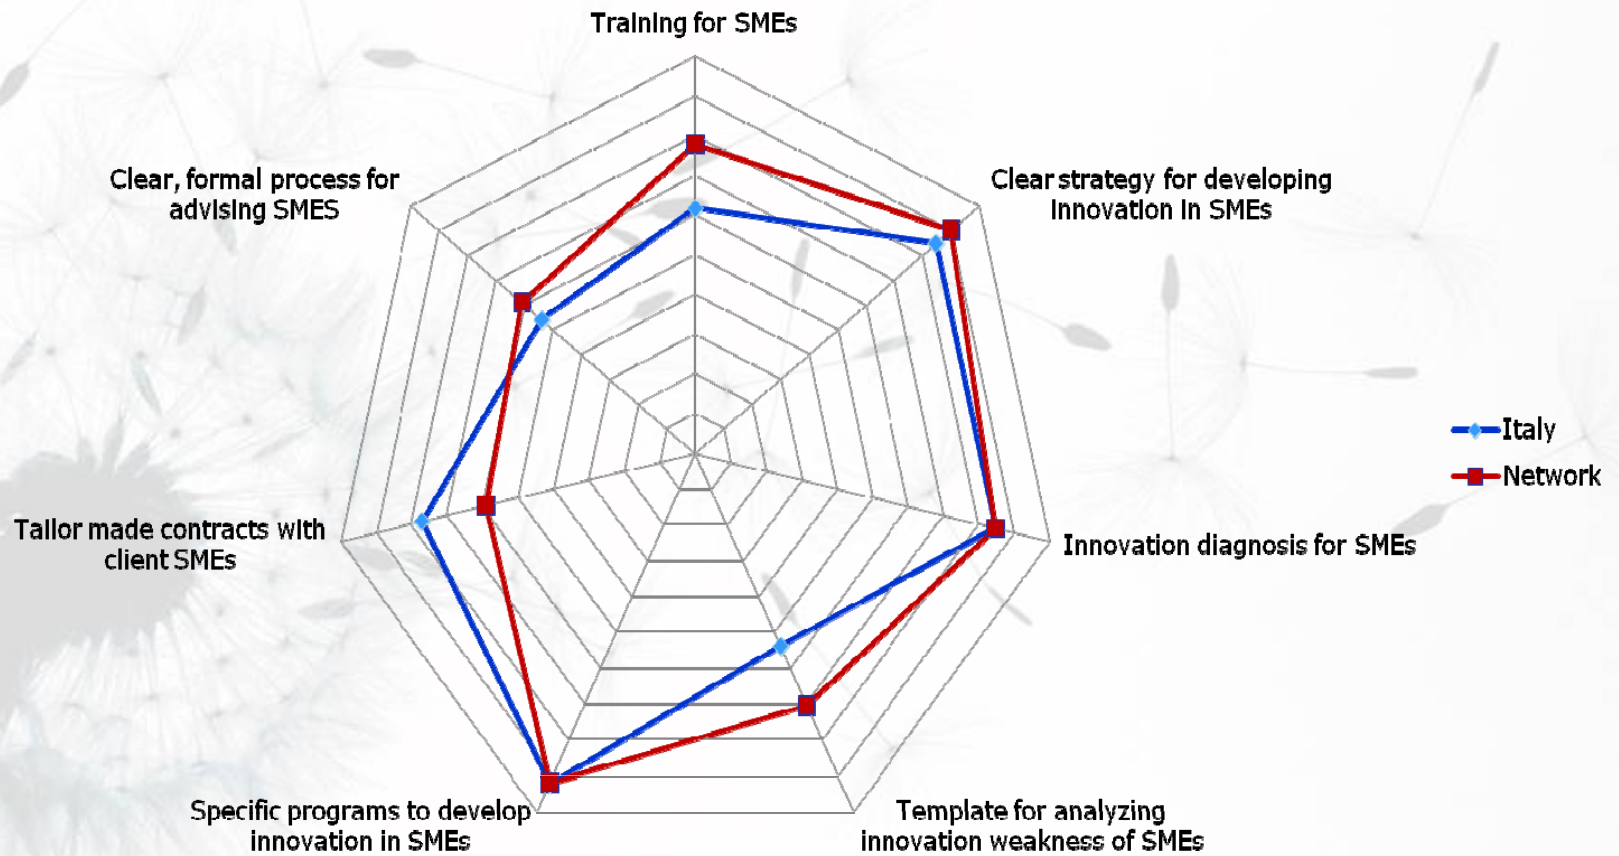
Training for SMEs

Clear strategy for developing innovation in SMEs

Innovation diagnosis for SMEs

Template for analyzing innovation weakness of SMEs

Specific programs to develop innovation in SMEs

Tailor made contracts with client SMEs

Clear, formal process for advising SMES

Italy
Network